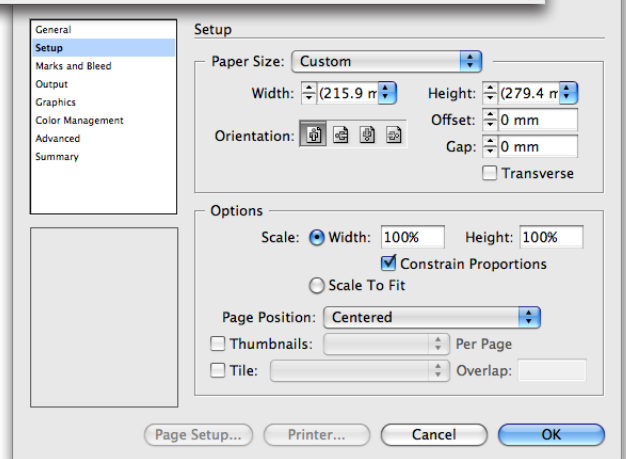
General
Setup
Marks and Bleed
Output
Graphics
Color Management
Advanced
Summary

Setup

Paper Size: Custom

Width: (215.9 m

Height: (279.4 m

Orientation:

Offset: 0 mm

Gap: 0 mm

Transverse

Options

Scale: Width: 100%

Height: 100%

Constrain Proportions

Scale To Fit

Page Position: Centered

Thumbnails: Per Page

Tile: Overlap:

Page Setup... Printer... Cancel OK